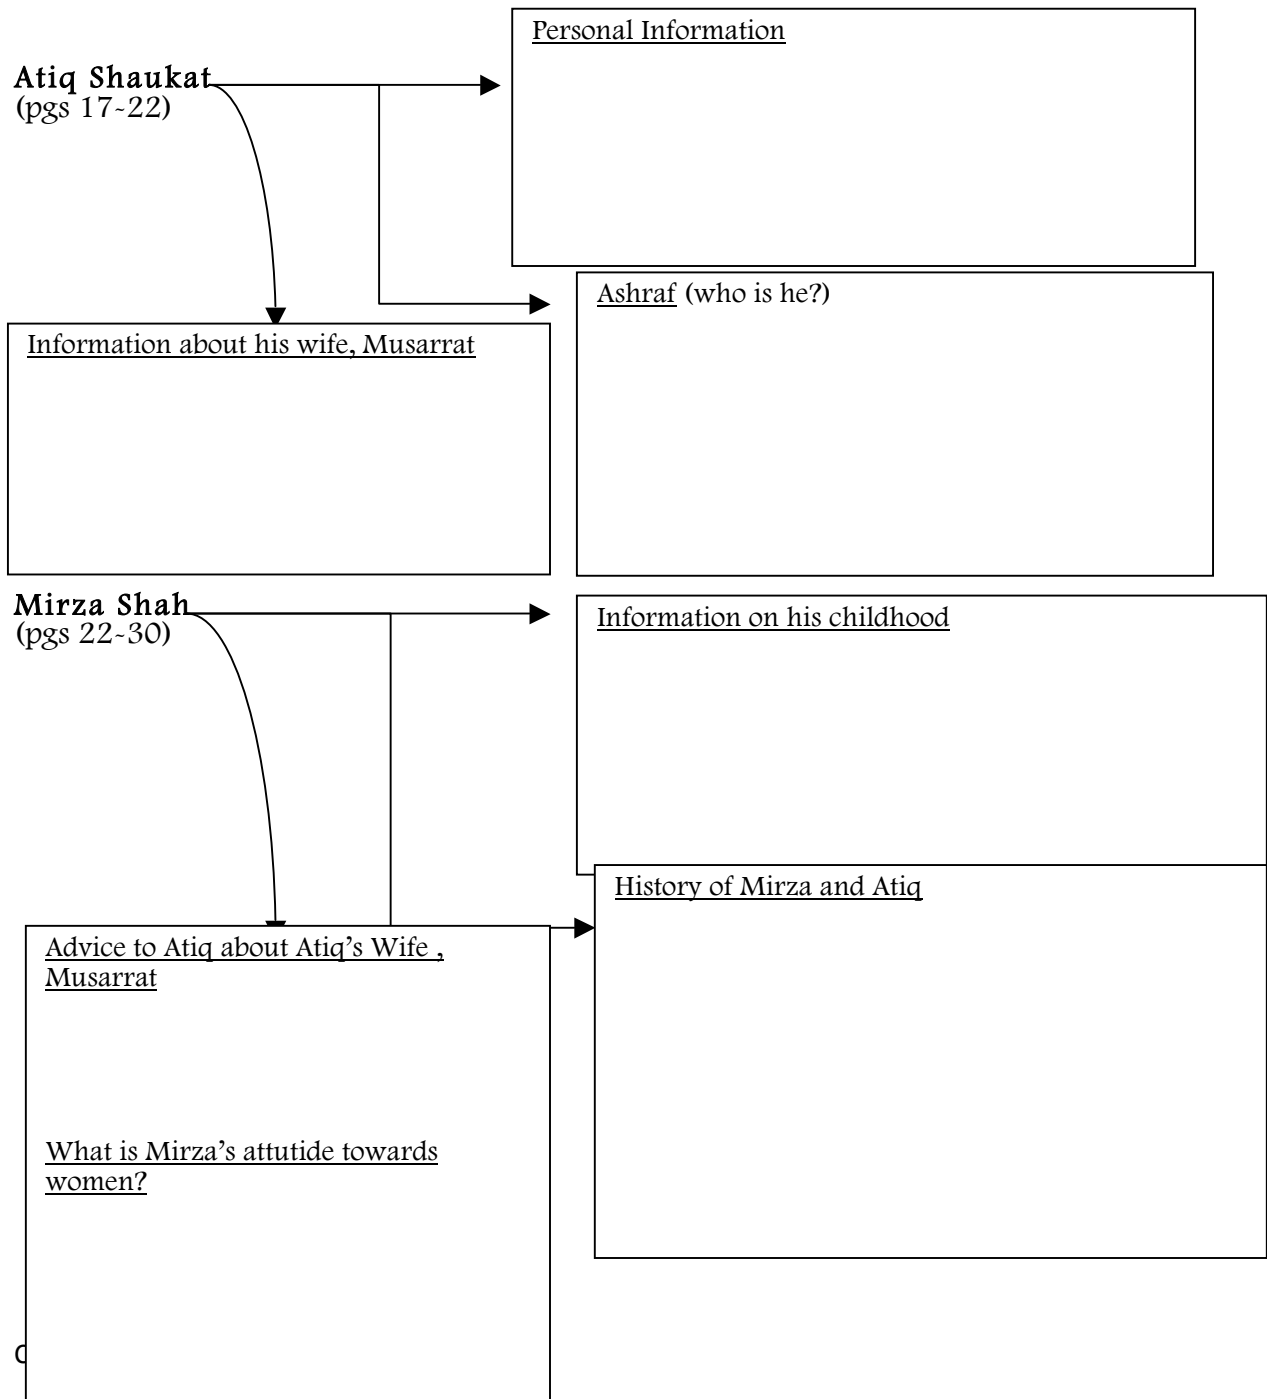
Atiq Shaukat
(pgs 17-22)

Personal Information

Ashraf (who is he?)

Information about his wife, Musarrat

Mirza Shah
(pgs 22-30)

Information on his childhood

History of Mirza and Atiq

Advice to Atiq about Atiq's Wife , Musarrat

What is Mirza's attutide towards women?

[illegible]